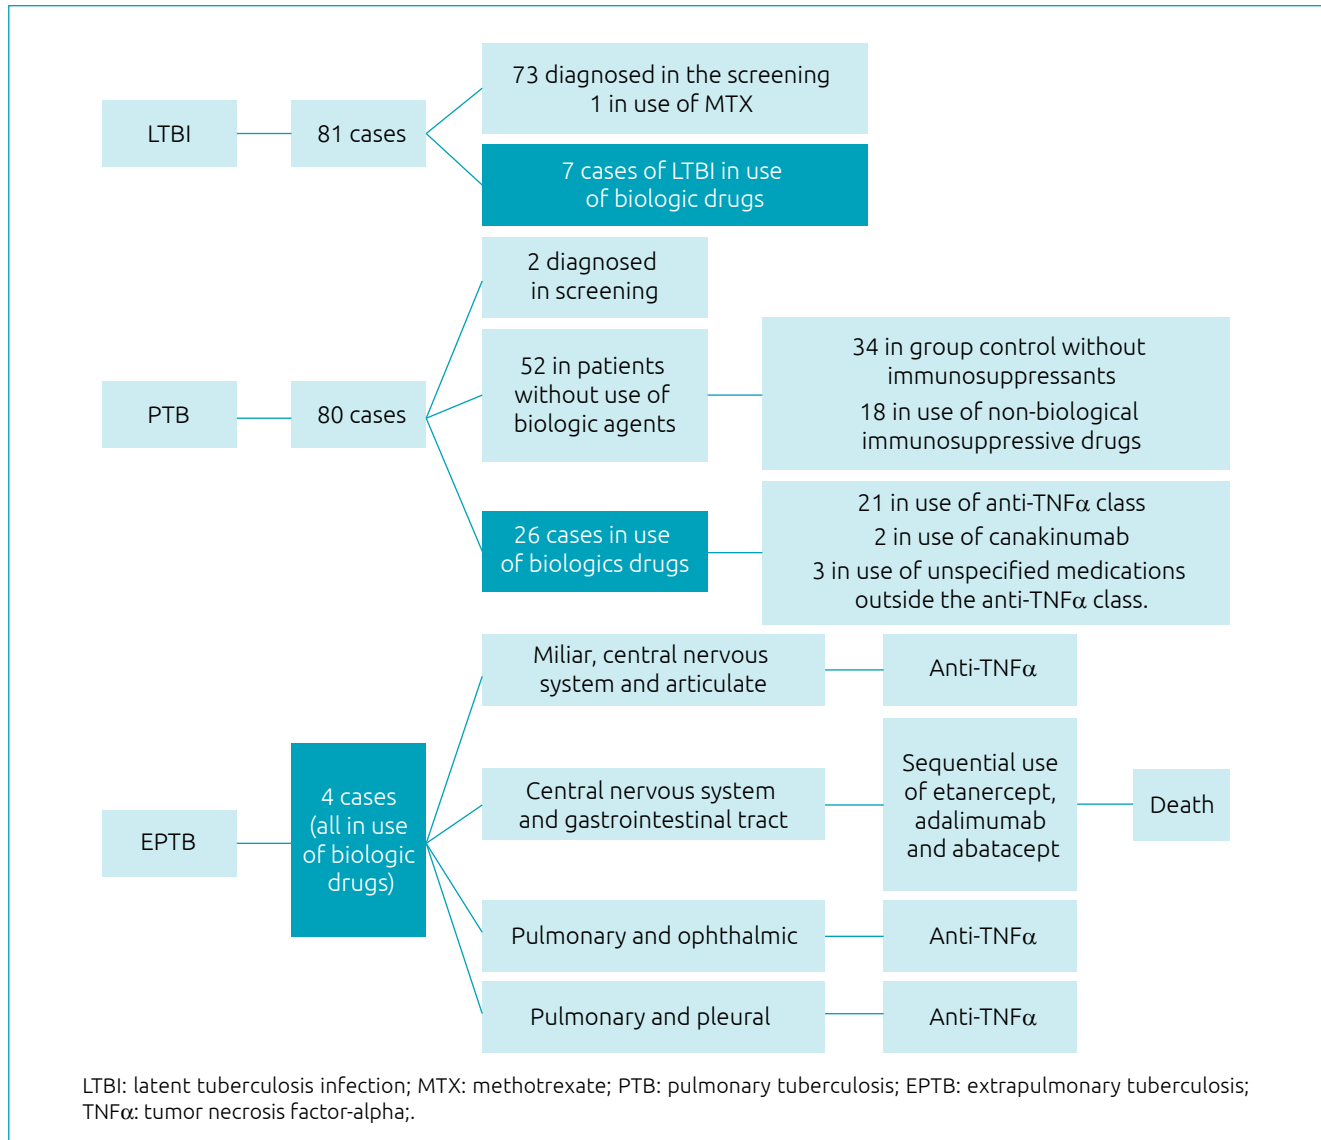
LTBI

81 cases

73 diagnosed in the screening
1 in use of MTX

7 cases of LTBI in use of biologic drugs

2 diagnosed in screening

PTB

80 cases

52 in patients without use of biologic agents

34 in group control without immunosuppressants
18 in use of non-biological immunosuppressive drugs

26 cases in use of biologics drugs

21 in use of anti-TNFα class
2 in use of canakinumab
3 in use of unspecified medications outside the anti-TNFα class.

Miliar, central nervous system and articulate

Anti-TNFα

EPTB

4 cases (all in use of biologic drugs)

Central nervous system and gastrointestinal tract

Sequential use of etanercept, adalimumab and abatacept

Death

Pulmonary and ophthalmic

Anti-TNFα

Pulmonary and pleural

Anti-TNFα

LTBI: latent tuberculosis infection; MTX: methotrexate; PTB: pulmonary tuberculosis; EPTB: extrapulmonary tuberculosis; TNFα: tumor necrosis factor-alpha;.